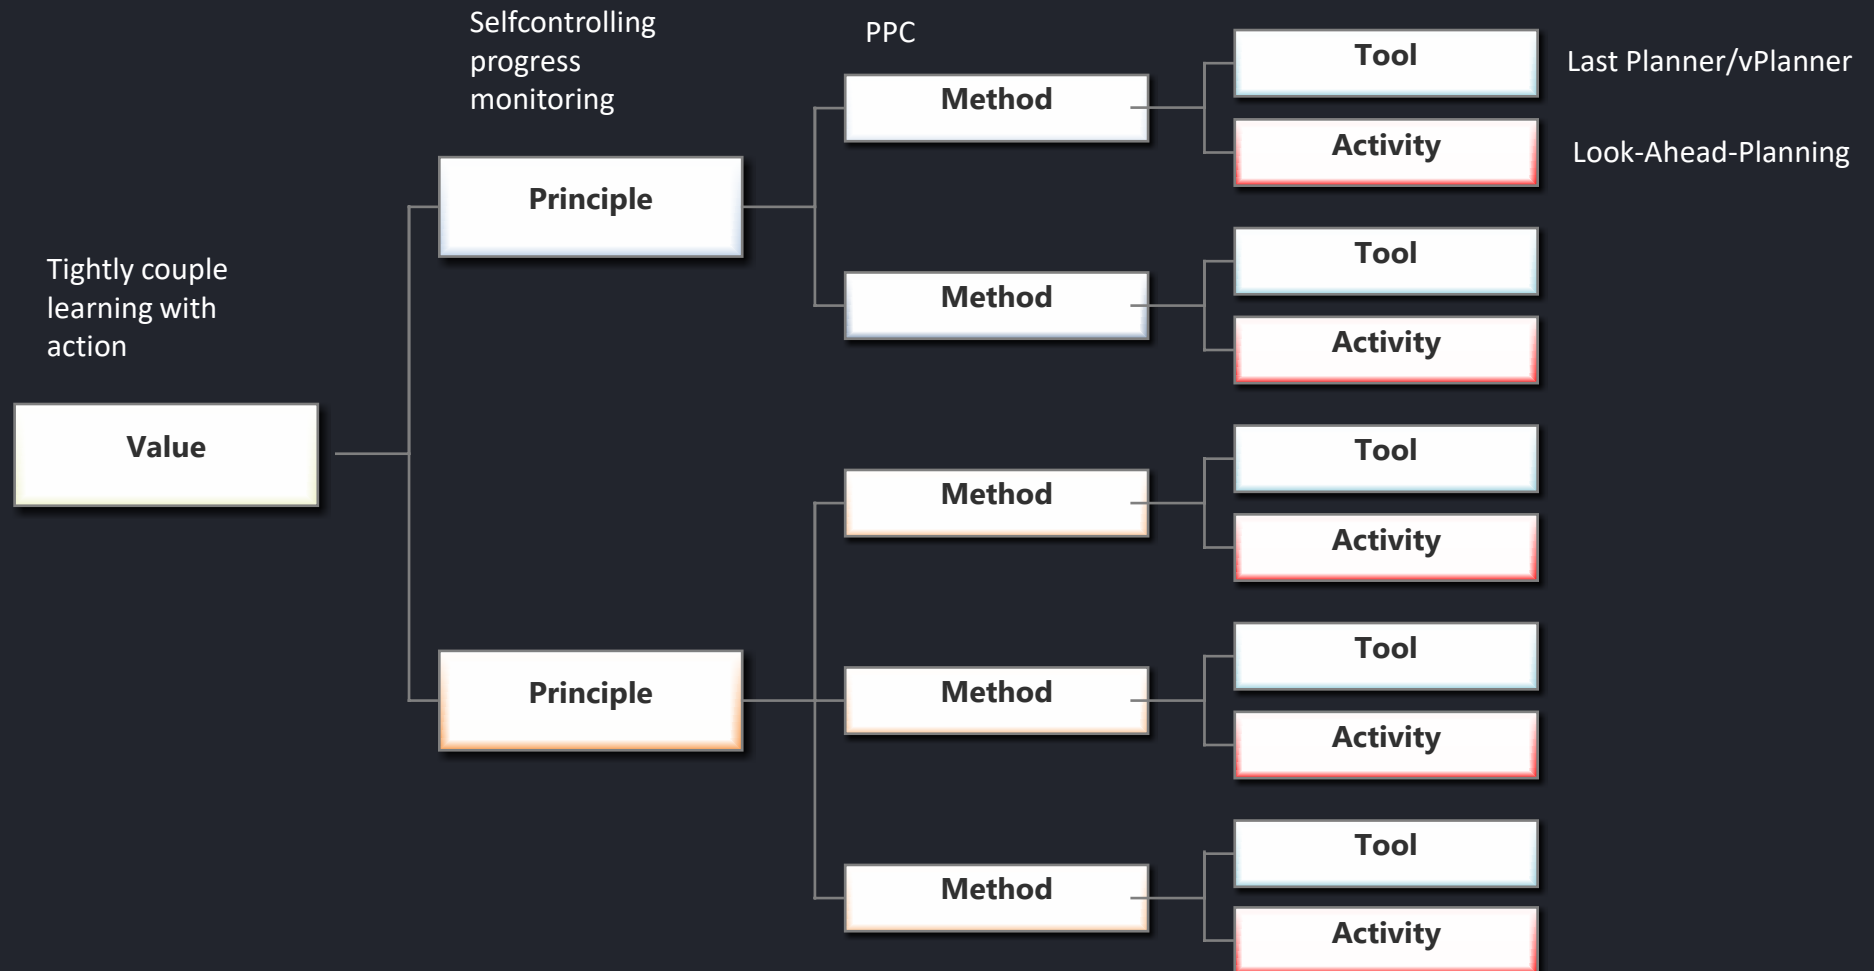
Tightly couple learning with action

Value

Selfcontrolling progress monitoring

Principle

PPC

Method

Tool

Last Planner/vPlanner

Activity

Look-Ahead-Planning

Method

Tool

Activity

Principle

Method

Tool

Activity

Method

Tool

Activity

Method

Tool

Activity